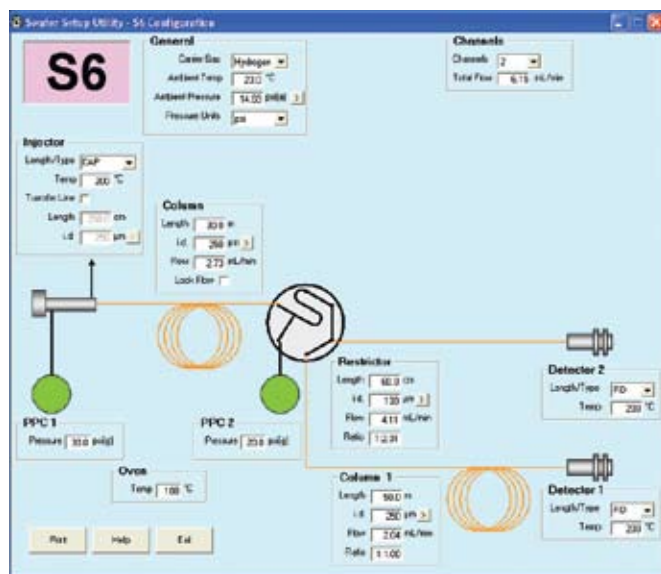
Swafer Setup Utility - S6 Configuration

S6

General
Carrier Gas Hydrogen
Ambient Temp 23.0 °C
Ambient Pressure 14.00 psi(a)
Pressure Units psi

Channels
Channels 2
Total Flow 6.15 mL/min

Injector
Length/Type CAP
Temp 200 °C
Transfer Line
Length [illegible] cm
i.d. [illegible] µm

Column
Length 30.0 m
i.d. 250 µm
Flow 2.73 mL/min
Lock Flow

PPC 1
Pressure 30.0 psi(g)

PPC 2
Pressure 20.0 psi(g)

Restrictor
Length 60.0 cm
i.d. 130 µm
Flow 4.11 mL/min
Ratio 1:2.01

Detector 2
Length/Type FID
Temp 230 °C

Oven
Temp 100 °C

Column 1
Length 50.0 m
i.d. 250 µm
Flow 2.04 mL/min
Ratio 1:1.00

Detector 1
Length/Type FID
Temp 230 °C

Print Help Exit